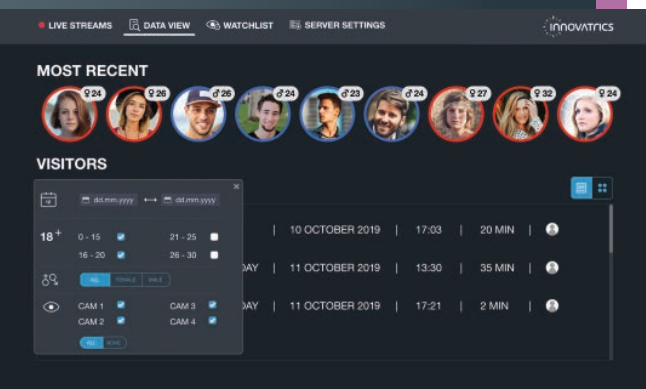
LIVE STREAMS DATA VIEW WATCHLIST SERVER SETTINGS innovatrics

MOST RECENT

♀24 ♀26 ♂26 ♂24 ♂23 ♂24 ♀27 ♀32 ♀24

VISITORS

×

dd.mm.yyyy ⟷ dd.mm.yyyy

18+

0 - 15 21 - 25
16 - 20 26 - 30

ALL FEMALE MALE

CAM 1 CAM 3
CAM 2 CAM 4

ALL NONE

| 10 OCTOBER 2019 | 17:03 | 20 MIN
DAY | 11 OCTOBER 2019 | 13:30 | 35 MIN
DAY | 11 OCTOBER 2019 | 17:21 | 2 MIN